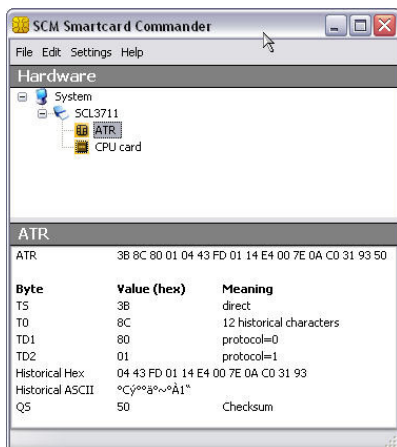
SCM Smartcard Commander

File Edit Settings Help

Hardware

System
SCL3711
ATR
CPU card

ATR

| ATR | 3B 8C 80 01 04 43 FD 01 14 E4 00 7E 0A C0 31 93 50 |
|---|---|
| **Byte** | **Value (hex)** | **Meaning** |
| TS | 3B | direct |
| T0 | 8C | 12 historical characters |
| TD1 | 80 | protocol=0 |
| TD2 | 01 | protocol=1 |
| Historical Hex | 04 43 FD 01 14 E4 00 7E 0A C0 31 93 | |
| Historical ASCII | °Cý°°ä°~°À1" | |
| QS | 50 | Checksum |